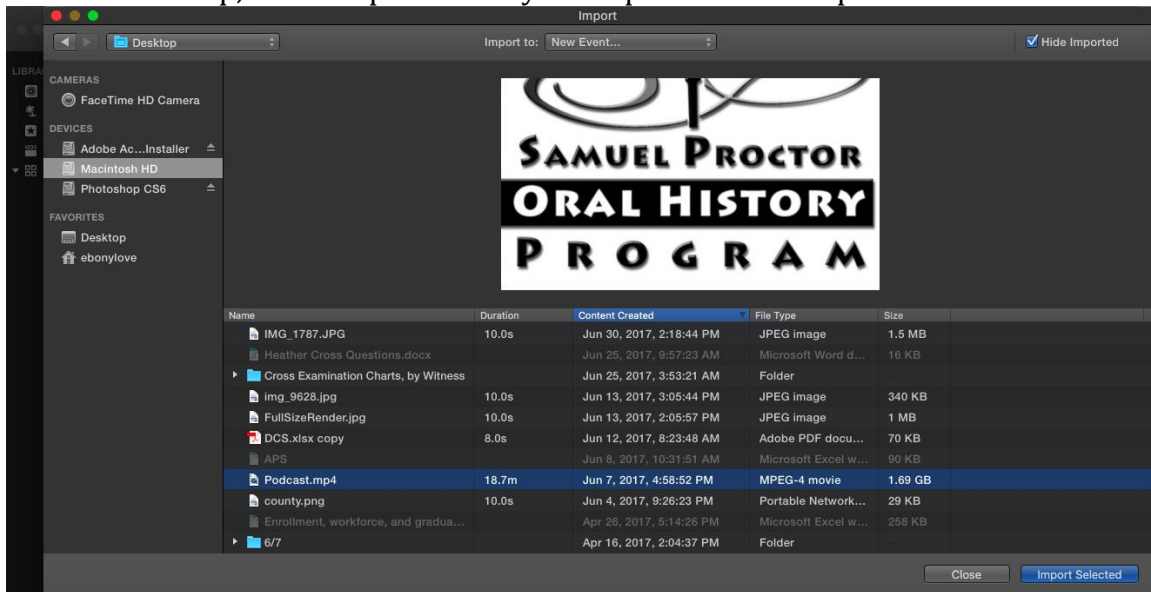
Import

Desktop

Import to: New Event...

Hide Imported

LIBRA

CAMERAS

FaceTime HD Camera

DEVICES

Adobe Ac...Installer

Macintosh HD

Photoshop CS6

FAVORITES

Desktop

ebonylove

SAMUEL PROCTOR
ORAL HISTORY
PROGRAM

| Name | Duration | Content Created | File Type | Size |
|---|---|---|---|---|
| IMG_1787.JPG | 10.0s | Jun 30, 2017, 2:18:44 PM | JPEG image | 1.5 MB |
| Heather Cross Questions.docx | | Jun 25, 2017, 9:57:23 AM | Microsoft Word d... | 16 KB |
| Cross Examination Charts, by Witness | | Jun 25, 2017, 3:53:21 AM | Folder | -- |
| img_9628.jpg | 10.0s | Jun 13, 2017, 3:05:44 PM | JPEG image | 340 KB |
| FullSizeRender.jpg | 10.0s | Jun 13, 2017, 2:05:57 PM | JPEG image | 1 MB |
| DCS.xlsx copy | 8.0s | Jun 12, 2017, 8:23:48 AM | Adobe PDF docu... | 70 KB |
| APS | | Jun 8, 2017, 10:31:51 AM | Microsoft Excel w... | 90 KB |
| Podcast.mp4 | 18.7m | Jun 7, 2017, 4:58:52 PM | MPEG-4 movie | 1.69 GB |
| county.png | 10.0s | Jun 4, 2017, 9:26:23 PM | Portable Network... | 29 KB |
| Enrollment, workforce, and gradua... | | Apr 26, 2017, 5:14:26 PM | Microsoft Excel w... | 258 KB |
| 6/7 | | Apr 16, 2017, 2:04:37 PM | Folder | -- |

Close

Import Selected